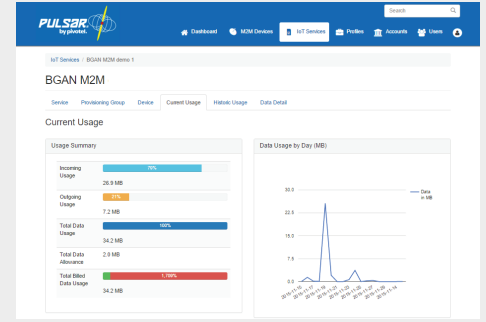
PULSAR by pivotel

Search

Dashboard M2M Devices IoT Services Profiles Accounts Users

IoT Services / BGAN M2M demo 1

BGAN M2M

Service Provisioning Group Device Current Usage Historic Usage Data Detail

Current Usage

Usage Summary

| | |
|---|---|
| Incoming Usage | 79% 26.9 MB |
| Outgoing Usage | 21% 7.2 MB |
| Total Data Usage | 100% 34.2 MB |
| Total Data Allowance | 2.0 MB |
| Total Billed Data Usage | 1,700% 34.2 MB |

Data Usage by Day (MB)

30.0
22.5
15.0
7.5
0.0

Data in MB

2016-11-15 2016-11-17 2016-11-19 2016-11-21 2016-11-23 2016-11-25 2016-11-27 2016-11-29 2016-12-01 2016-12-03 2016-12-05 2016-12-07 2016-12-14